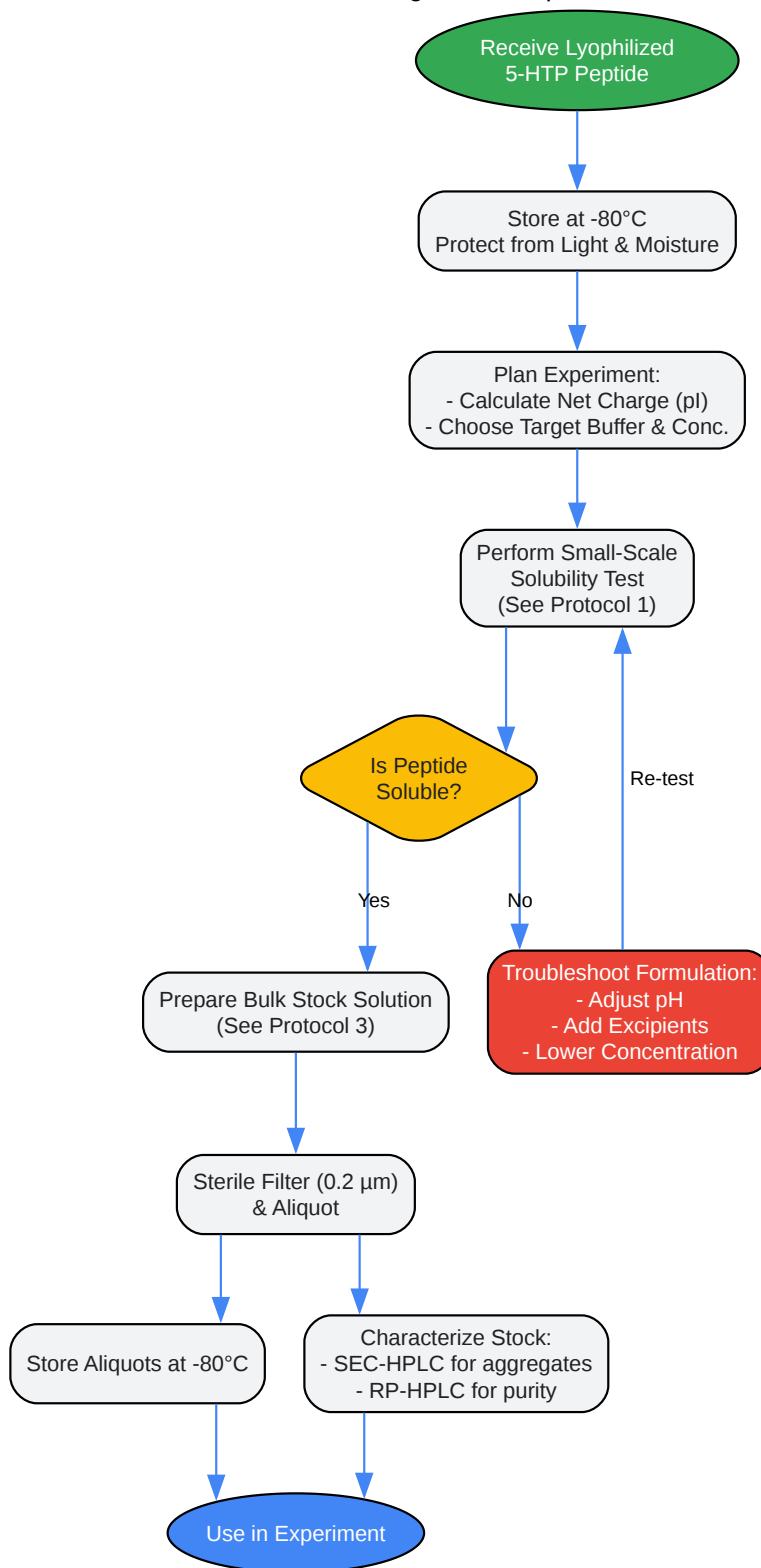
Receive Lyophilized 5-HTP Peptide

Store at -80°C
Protect from Light & Moisture

Plan Experiment:
- Calculate Net Charge (pI)
- Choose Target Buffer & Conc.

Perform Small-Scale Solubility Test (See Protocol 1)

Is Peptide Soluble?

Yes

No

Re-test

Troubleshoot Formulation:
- Adjust pH
- Add Excipients
- Lower Concentration

Prepare Bulk Stock Solution (See Protocol 3)

Sterile Filter (0.2 µm) & Aliquot

Store Aliquots at -80°C

Characterize Stock:
- SEC-HPLC for aggregates
- RP-HPLC for purity

Use in Experiment